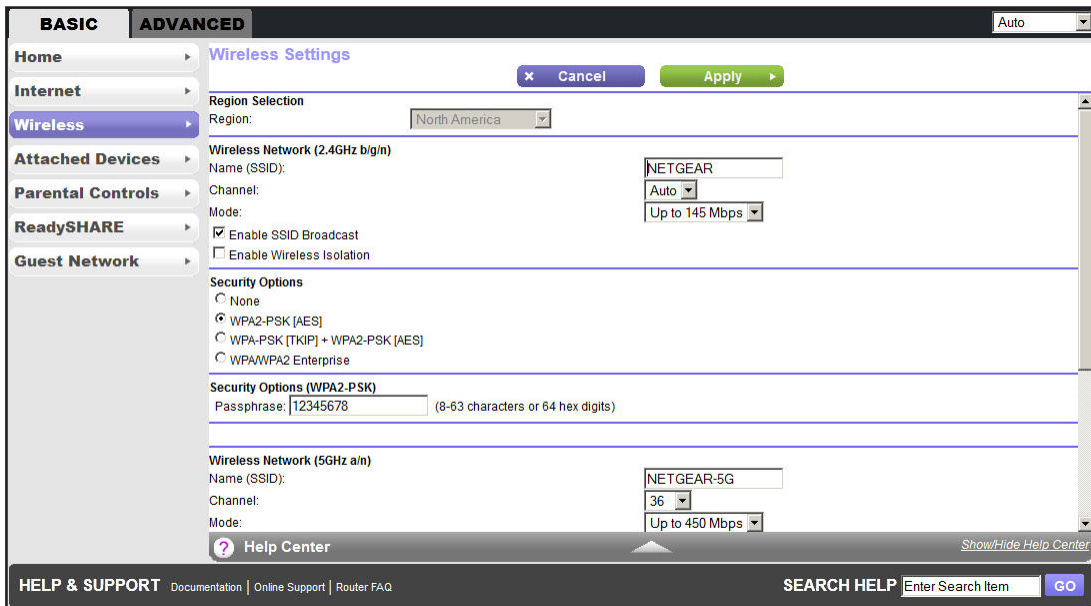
BASIC ADVANCED

Auto

Home

Internet

Wireless

Attached Devices

Parental Controls

ReadySHARE

Guest Network

Wireless Settings

× Cancel

Apply

Region Selection

Region: North America

Wireless Network (2.4GHz b/g/n)

Name (SSID): NETGEAR

Channel: Auto

Mode: Up to 145 Mbps

☑ Enable SSID Broadcast

☐ Enable Wireless Isolation

Security Options

○ None

◉ WPA2-PSK [AES]

○ WPA-PSK [TKIP] + WPA2-PSK [AES]

○ WPA/WPA2 Enterprise

Security Options (WPA2-PSK)

Passphrase: 12345678 (8-63 characters or 64 hex digits)

Wireless Network (5GHz a/n)

Name (SSID): NETGEAR-5G

Channel: 36

Mode: Up to 450 Mbps

? Help Center

Show/Hide Help Center

HELP & SUPPORT Documentation | Online Support | Router FAQ

SEARCH HELP Enter Search Item GO